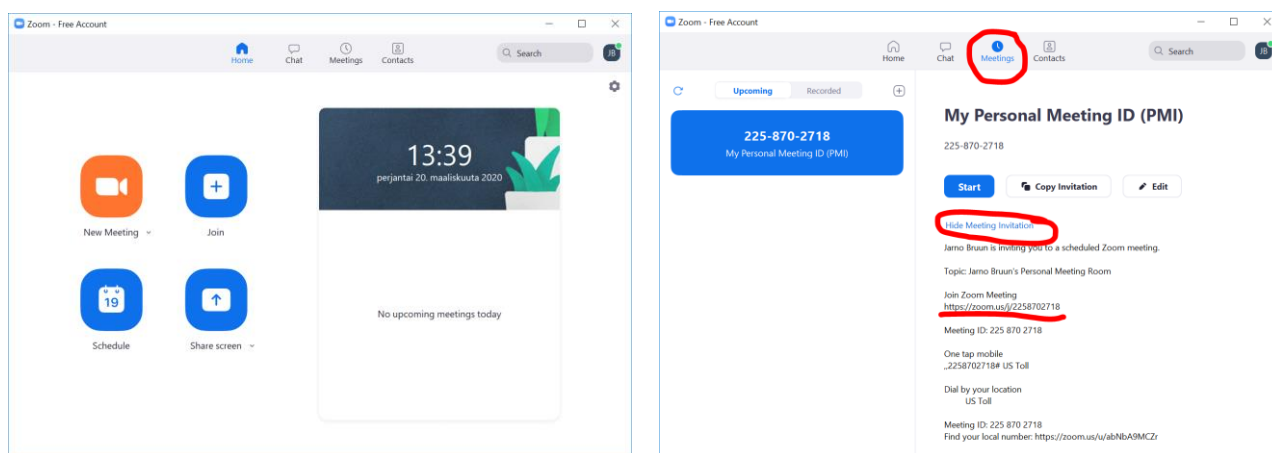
Zoom - Free Account

Home
Chat
Meetings
Contacts
Search
JB

13:39
perjantai 20. maaliskuuta 2020

New Meeting
Join
19
Schedule
Share screen

No upcoming meetings today

Zoom - Free Account

Home
Chat
Meetings
Contacts
Search
JB

Upcoming
Recorded

225-870-2718
My Personal Meeting ID (PMI)

My Personal Meeting ID (PMI)

225-870-2718

Start
Copy Invitation
Edit

Hide Meeting Invitation

Jarno Bruun is inviting you to a scheduled Zoom meeting.

Topic: Jarno Bruun's Personal Meeting Room

Join Zoom Meeting
https://zoom.us/j/2258702718

Meeting ID: 225 870 2718

One tap mobile
,,2258702718# US Toll

Dial by your location
US Toll

Meeting ID: 225 870 2718
Find your local number: https://zoom.us/u/abNbA9MCZr